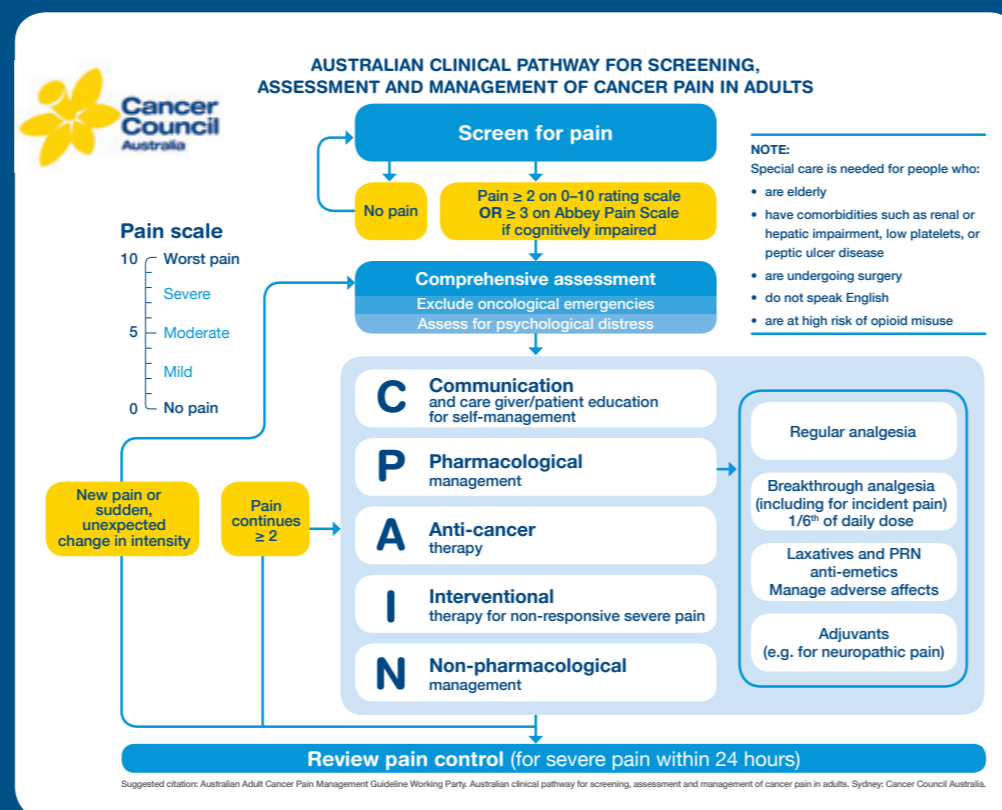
Cancer Council Australia

AUSTRALIAN CLINICAL PATHWAY FOR SCREENING, ASSESSMENT AND MANAGEMENT OF CANCER PAIN IN ADULTS

Screen for pain

No pain

Pain ≥ 2 on 0–10 rating scale
OR ≥ 3 on Abbey Pain Scale if cognitively impaired

NOTE:
Special care is needed for people who:
• are elderly
• have comorbidities such as renal or hepatic impairment, low platelets, or peptic ulcer disease
• are undergoing surgery
• do not speak English
• are at high risk of opioid misuse

Pain scale
10 Worst pain
Severe
5 Moderate
Mild
0 No pain

Comprehensive assessment
Exclude oncological emergencies
Assess for psychological distress

C Communication and care giver/patient education for self-management

P Pharmacological management

A Anti-cancer therapy

I Interventional therapy for non-responsive severe pain

N Non-pharmacological management

Regular analgesia

Breakthrough analgesia (including for incident pain) 1/6$^{th}$ of daily dose

Laxatives and PRN anti-emetics
Manage adverse affects

Adjuvants (e.g. for neuropathic pain)

New pain or sudden, unexpected change in intensity

Pain continues ≥ 2

Review pain control (for severe pain within 24 hours)

Suggested citation: Australian Adult Cancer Pain Management Guideline Working Party. Australian clinical pathway for screening, assessment and management of cancer pain in adults. Sydney: Cancer Council Australia.